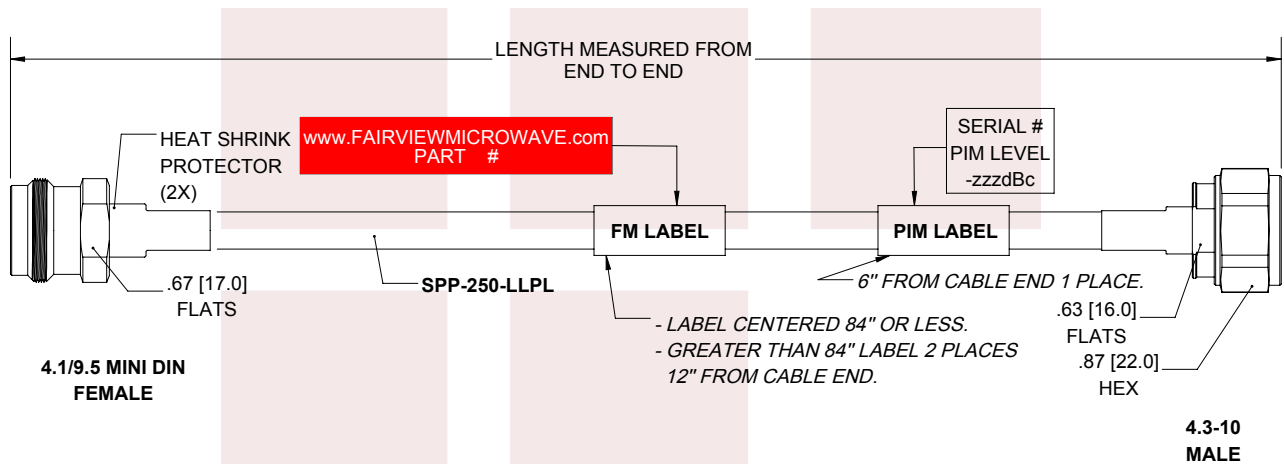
LENGTH MEASURED FROM END TO END

HEAT SHRINK PROTECTOR (2X)

www.FAIRVIEWMICROWAVE.com PART #

SERIAL # PIM LEVEL -zzzdBc

FM LABEL

PIM LABEL

.67 [17.0] FLATS

SPP-250-LLPL

6" FROM CABLE END 1 PLACE.

- LABEL CENTERED 84" OR LESS.
- GREATER THAN 84" LABEL 2 PLACES 12" FROM CABLE END.

.63 [16.0] FLATS

.87 [22.0] HEX

4.1/9.5 MINI DIN FEMALE

4.3-10 MALE